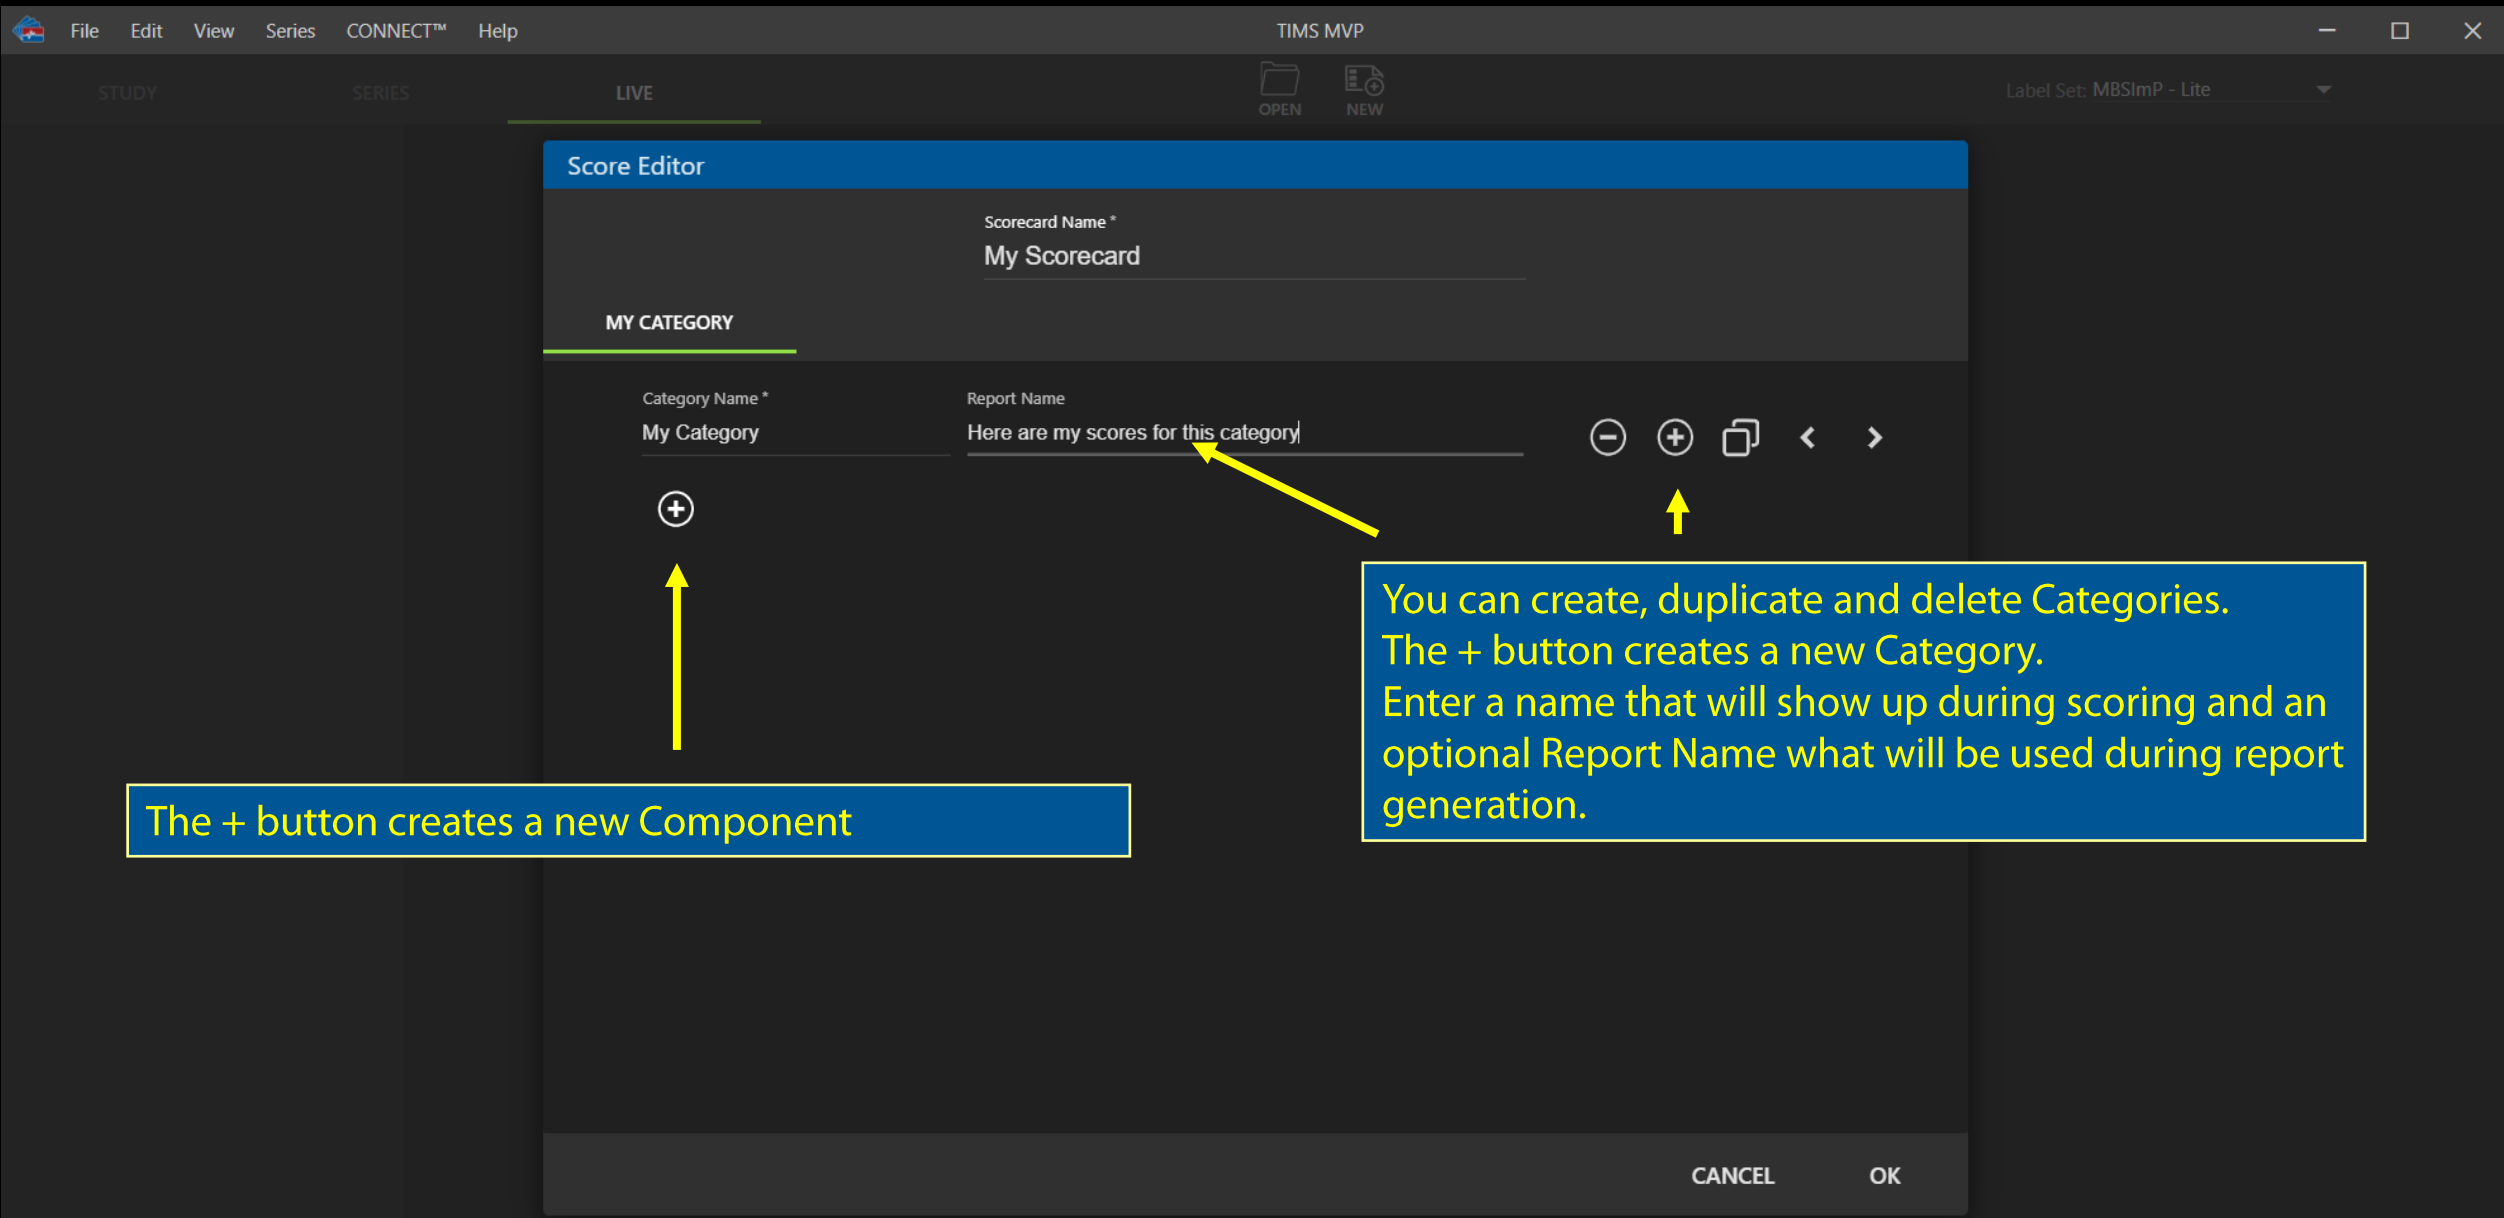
File Edit View Series CONNECT™ Help

TIMS MVP

STUDY SERIES LIVE

OPEN NEW

Label Set: MBSImP - Lite

Score Editor

Scorecard Name *
My Scorecard

MY CATEGORY

Category Name *
My Category

Report Name
Here are my scores for this category

You can create, duplicate and delete Categories.
The + button creates a new Category.
Enter a name that will show up during scoring and an optional Report Name what will be used during report generation.

The + button creates a new Component

CANCEL OK